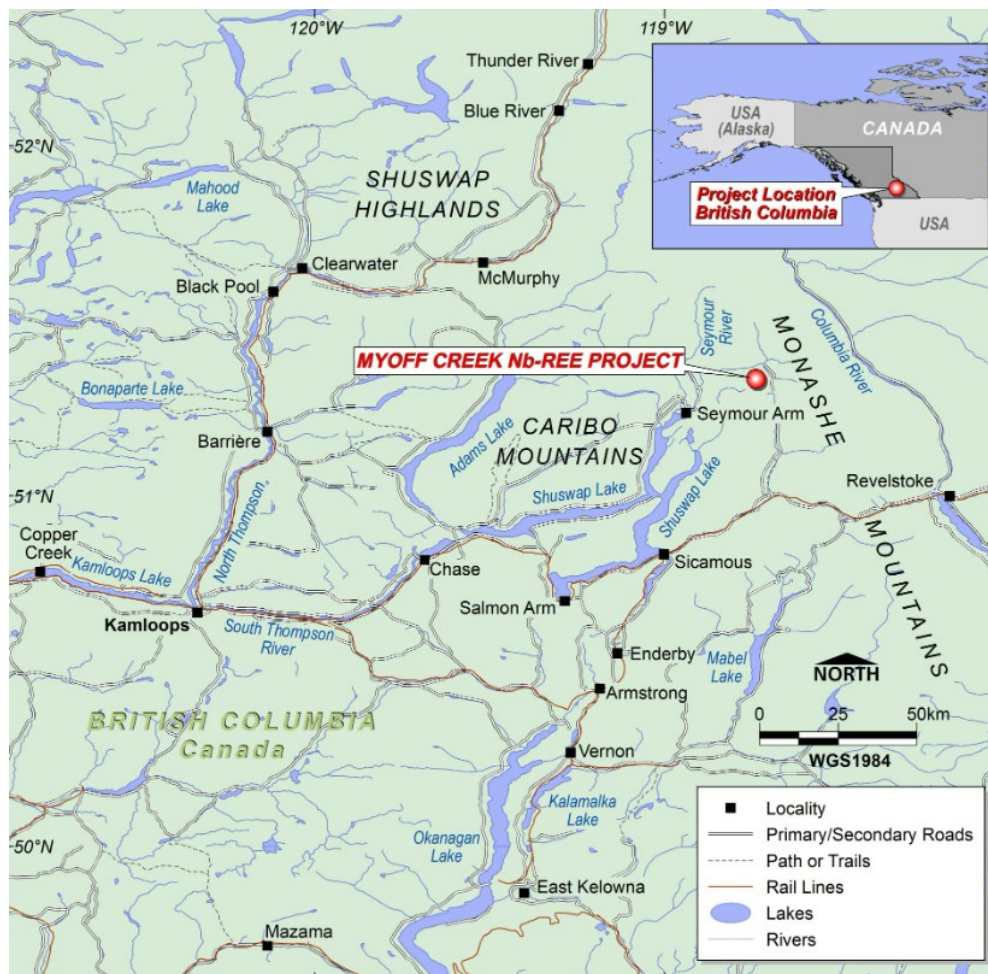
120°W

119°W

USA (Alaska)

CANADA

Project Location British Columbia

USA

Thunder River

Blue River

52°N

SHUSWAP HIGHLANDS

Mahood Lake

Clearwater

Black Pool

McMurphy

Seymour River

MONASHE

Columbia River

MYOFF CREEK Nb-REE PROJECT

Bonaparte Lake

Seymour Arm

Barrière

Adams Lake

CARIBO MOUNTAINS

Shuswap Lake

Shuswap Lake

Revelstoke

51°N

North Thompson

MOUNTAINS

Copper Creek

Kamloops Lake

Chase

Sicamous

Salmon Arm

Kamloops

South Thompson River

Enderby

Mabel Lake

NORTH

Armstrong

BRITISH COLUMBIA Canada

0 25 50km

WGS1984

Vernon

Kalamalka Lake

Okanagan Lake

50°N

East Kelowna

Mazama

Locality
Primary/Secondary Roads
Path or Trails
Rail Lines
Lakes
Rivers